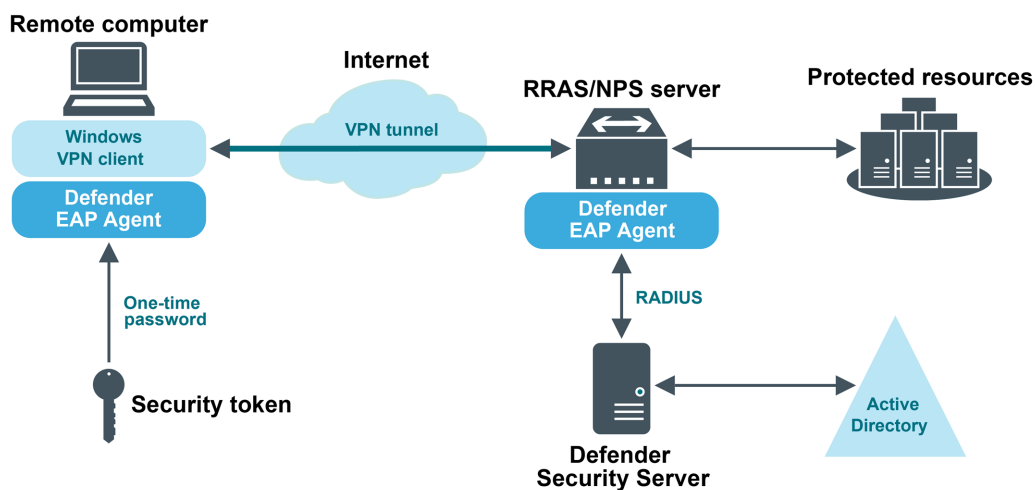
Remote computer

Windows VPN client

Defender EAP Agent

Internet

VPN tunnel

RRAS/NPS server

Defender EAP Agent

Protected resources

One-time password

Security token

RADIUS

Defender Security Server

Active Directory